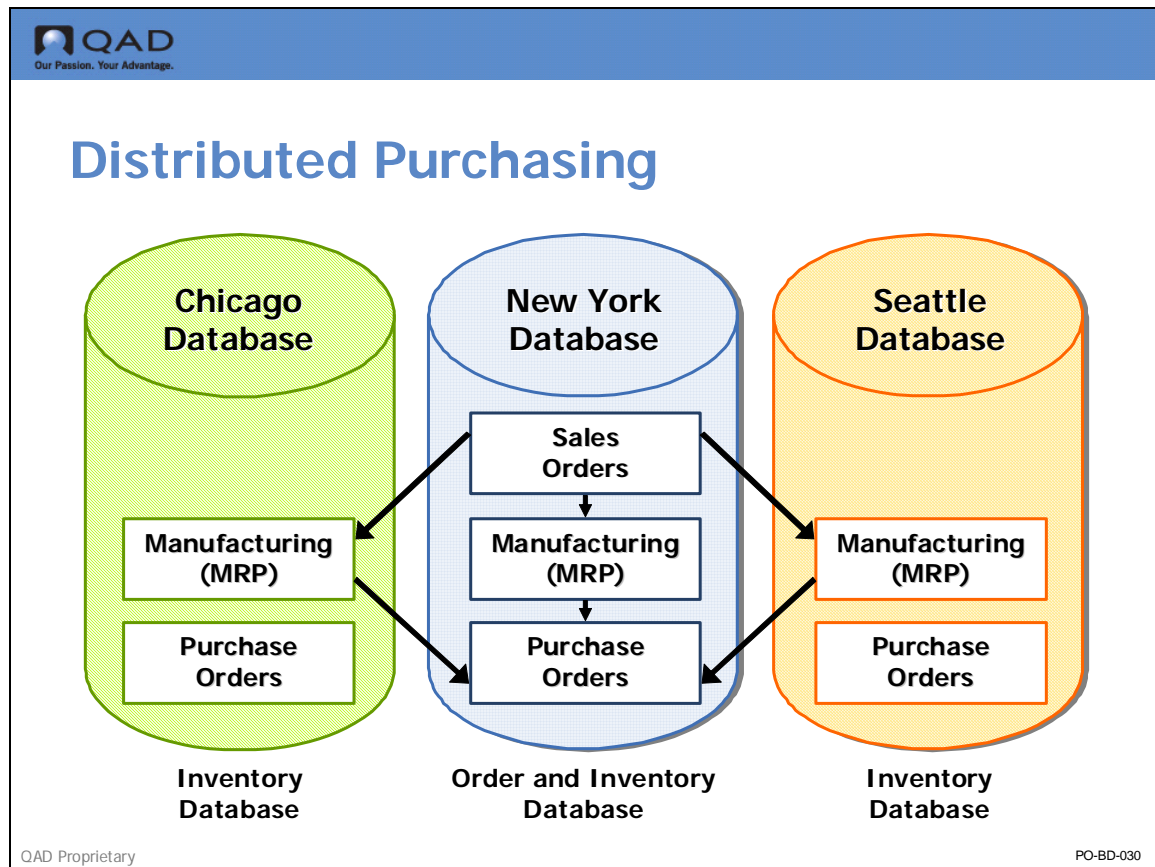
QAD
Our Passion. Your Advantage.

Distributed Purchasing

Chicago Database

Manufacturing (MRP)

Purchase Orders

Inventory Database

New York Database

Sales Orders

Manufacturing (MRP)

Purchase Orders

Order and Inventory Database

Seattle Database

Manufacturing (MRP)

Purchase Orders

Inventory Database

QAD Proprietary

PO-BD-030